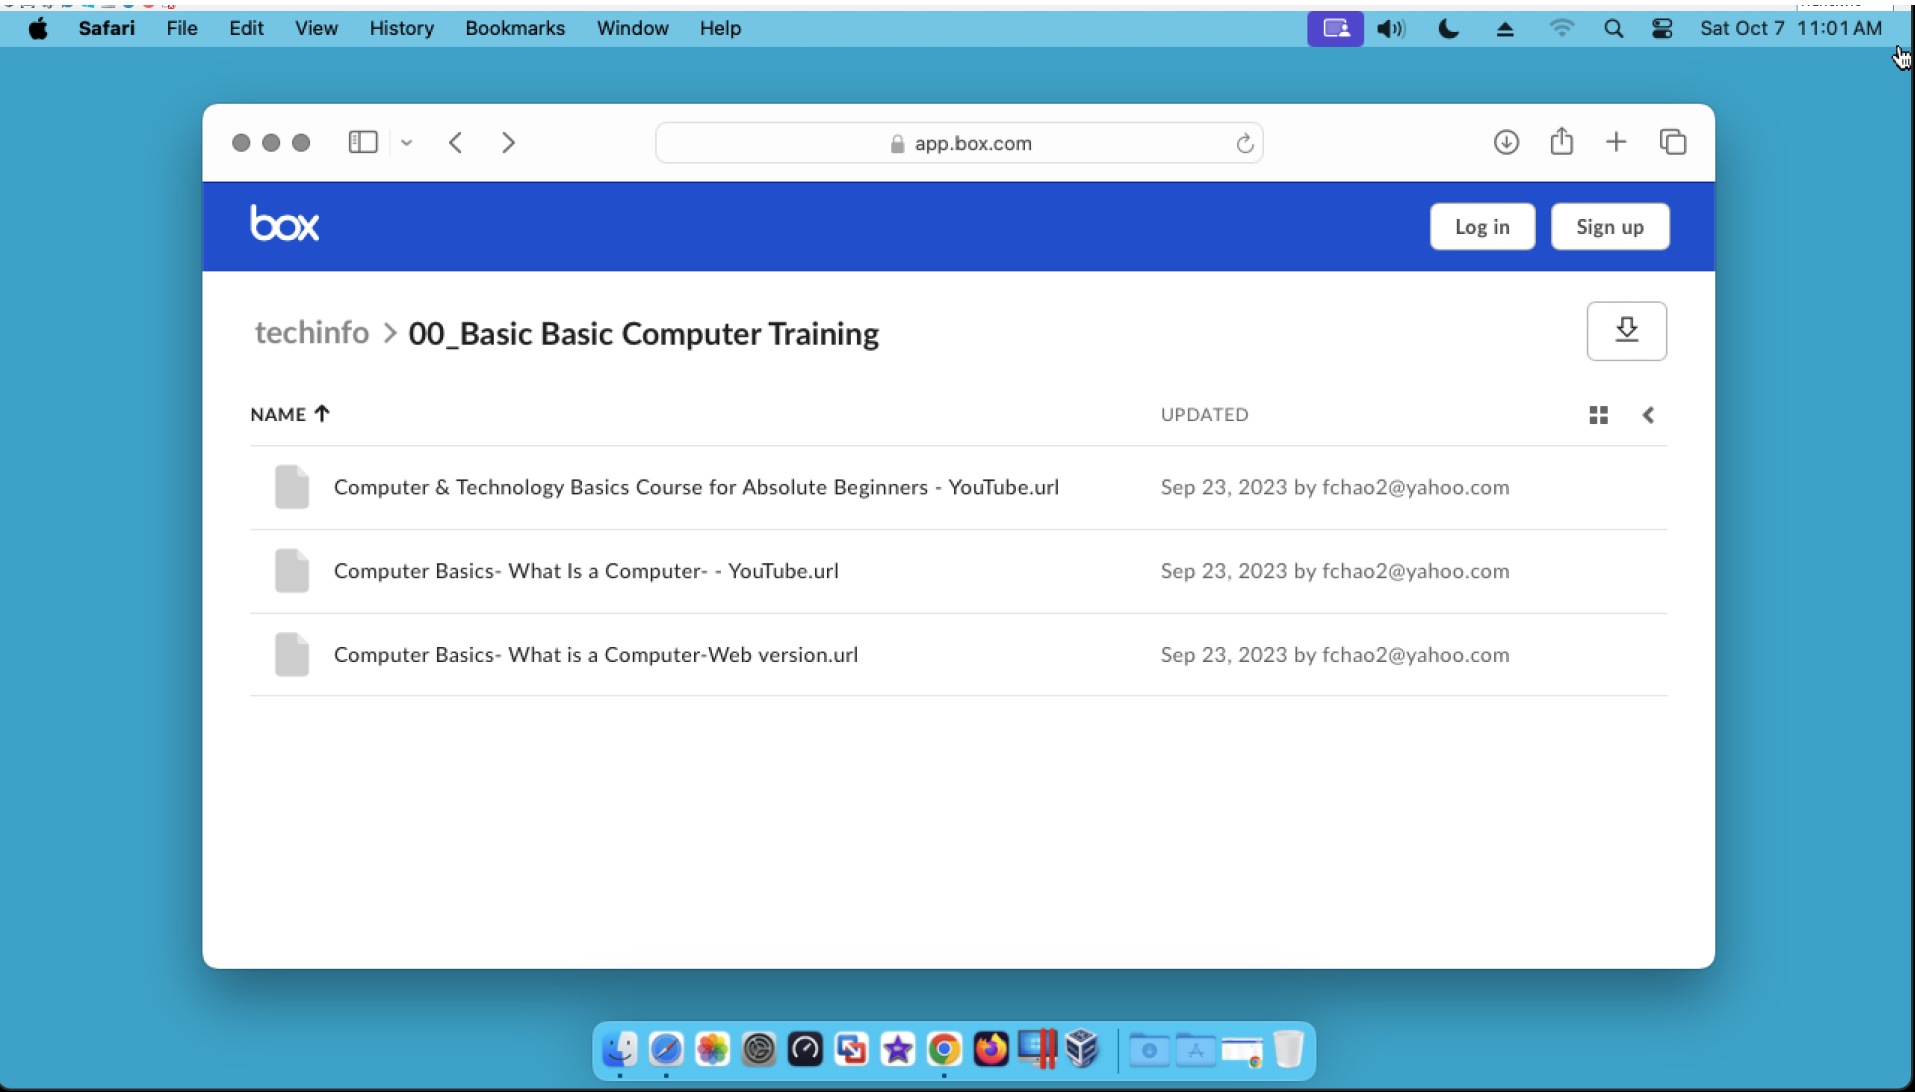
Safari File Edit View History Bookmarks Window Help

Sat Oct 7 11:01 AM

app.box.com

box

Log in

Sign up

techinfo > 00_Basic Basic Computer Training

| NAME ↑ | UPDATED |
|---|---|
| Computer & Technology Basics Course for Absolute Beginners - YouTube.url | Sep 23, 2023 by fchao2@yahoo.com |
| Computer Basics- What Is a Computer- - YouTube.url | Sep 23, 2023 by fchao2@yahoo.com |
| Computer Basics- What is a Computer-Web version.url | Sep 23, 2023 by fchao2@yahoo.com |